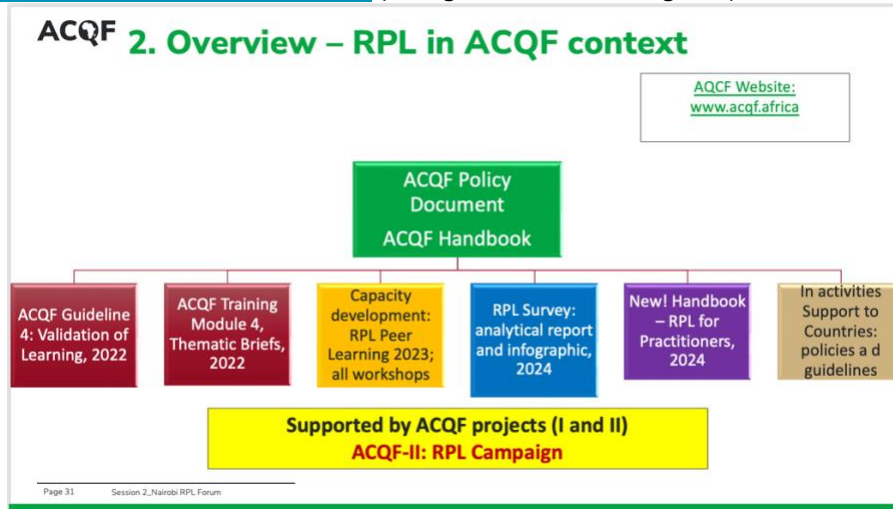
ACQF 2. Overview – RPL in ACQF context

AQCF Website:
www.acqf.africa

ACQF Policy Document
ACQF Handbook

ACQF Guideline 4: Validation of Learning, 2022

ACQF Training Module 4, Thematic Briefs, 2022

Capacity development: RPL Peer Learning 2023; all workshops

RPL Survey: analytical report and infographic, 2024

New! Handbook – RPL for Practitioners, 2024

In activities Support to Countries: policies a d guidelines

Supported by ACQF projects (I and II)
ACQF-II: RPL Campaign

Page 31 Session 2_Nairobi RPL Forum